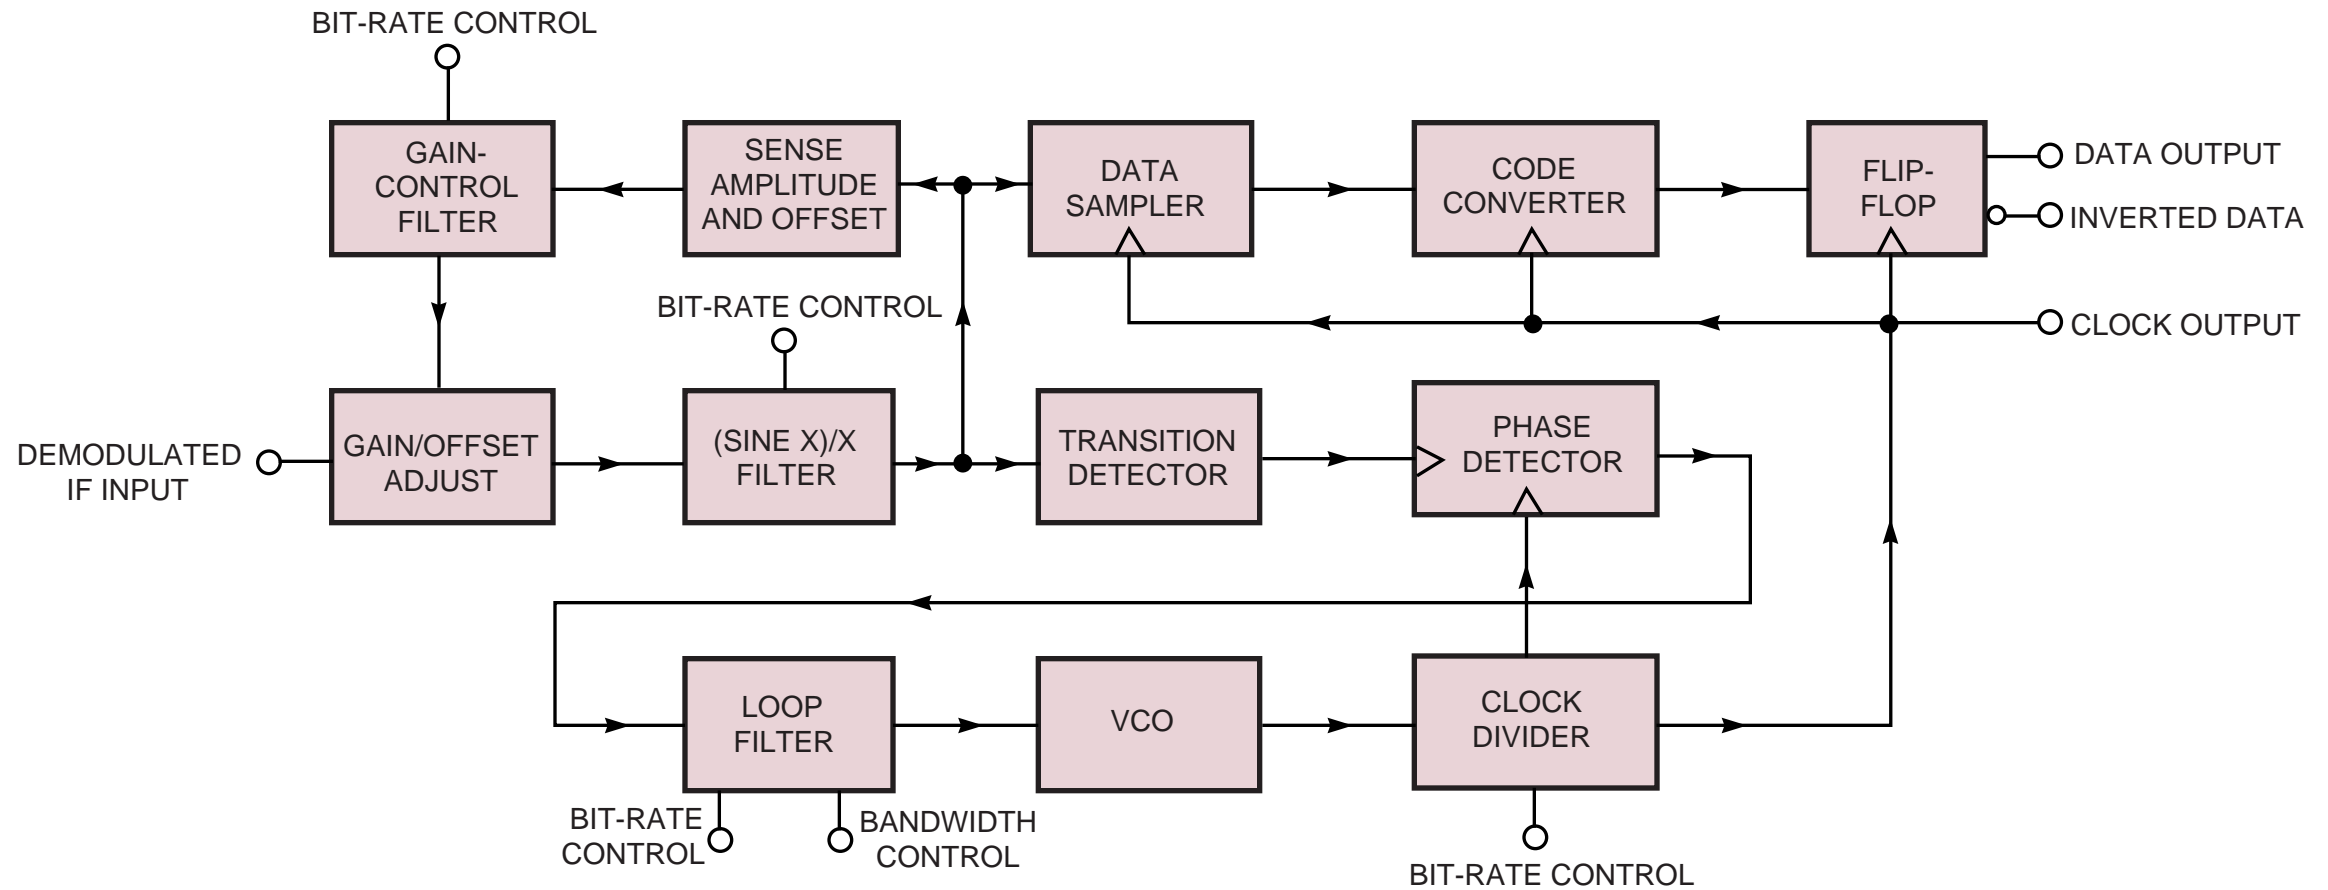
BIT-RATE CONTROL

GAIN-CONTROL FILTER

SENSE AMPLITUDE AND OFFSET

DATA SAMPLER

CODE CONVERTER

FLIP-FLOP

DATA OUTPUT

INVERTED DATA

CLOCK OUTPUT

BIT-RATE CONTROL

DEMODULATED IF INPUT

GAIN/OFFSET ADJUST

(SINE X)/X FILTER

TRANSITION DETECTOR

PHASE DETECTOR

LOOP FILTER

VCO

CLOCK DIVIDER

BIT-RATE CONTROL

BANDWIDTH CONTROL

BIT-RATE CONTROL